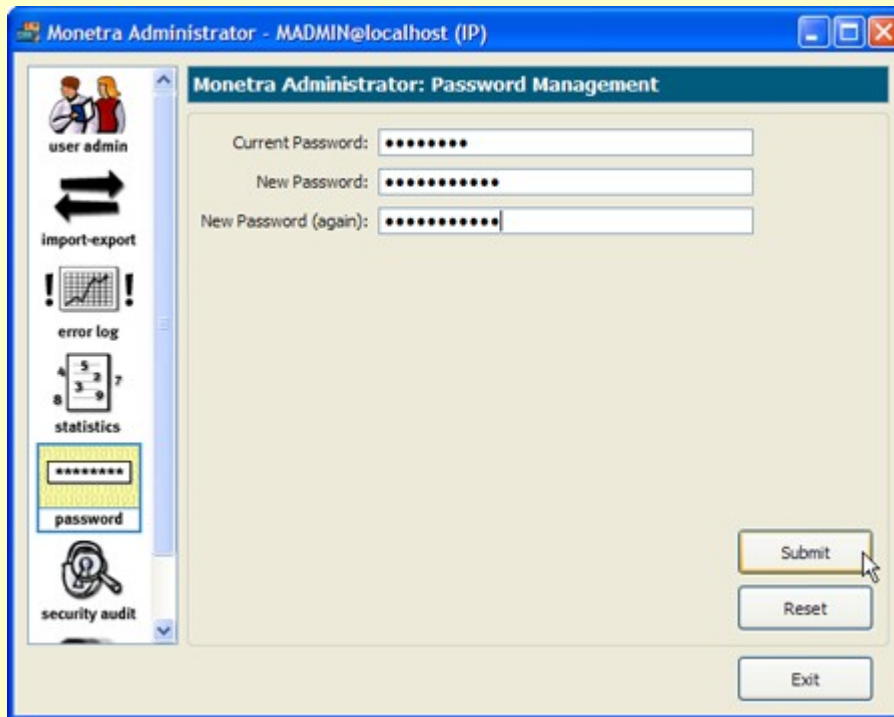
Monetra Administrator - MADMIN@localhost (IP)

user admin

import-export

error log

4 5 2 7
3 9
8

statistics

********

password

security audit

Monetra Administrator: Password Management

Current Password: ••••••••

New Password: ••••••••••••

New Password (again): ••••••••••••

Submit

Reset

Exit